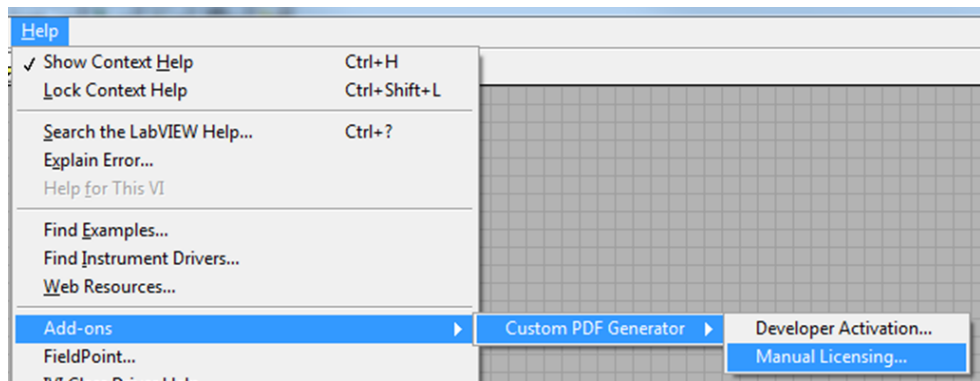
Help

✓ Show Context Help Ctrl+H
Lock Context Help Ctrl+Shift+L

Search the LabVIEW Help... Ctrl+?
Explain Error...
Help for This VI

Find Examples...
Find Instrument Drivers...
Web Resources...

Add-ons
FieldPoint...
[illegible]

Custom PDF Generator

Developer Activation...
Manual Licensing...